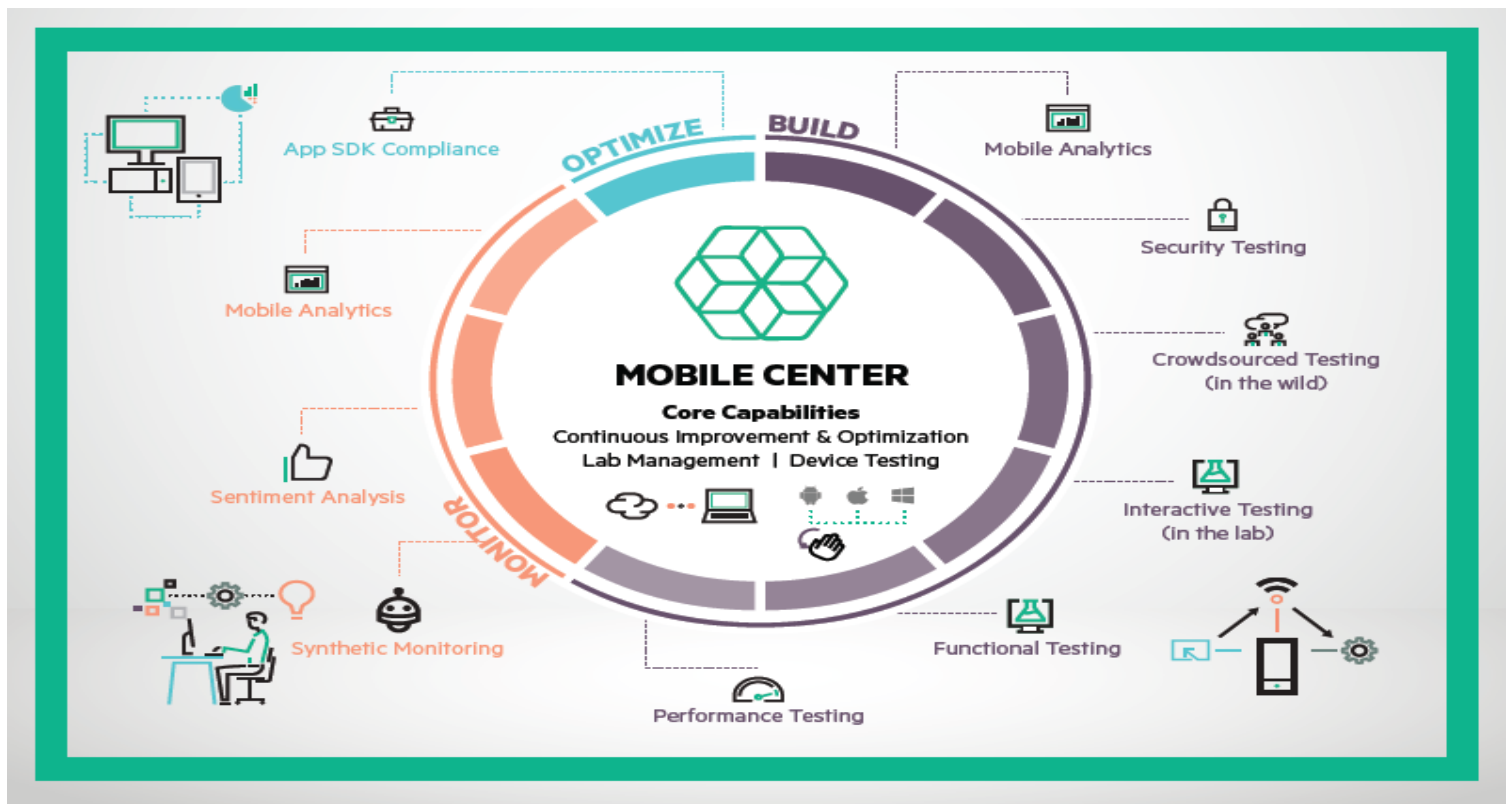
OPTIMIZE

BUILD

MONITOR

App SDK Compliance

Mobile Analytics

Security Testing

Crowdsourced Testing (in the wild)

Interactive Testing (in the lab)

Functional Testing

Performance Testing

Synthetic Monitoring

Sentiment Analysis

Mobile Analytics

MOBILE CENTER

Core Capabilities

Continuous Improvement & Optimization

Lab Management | Device Testing